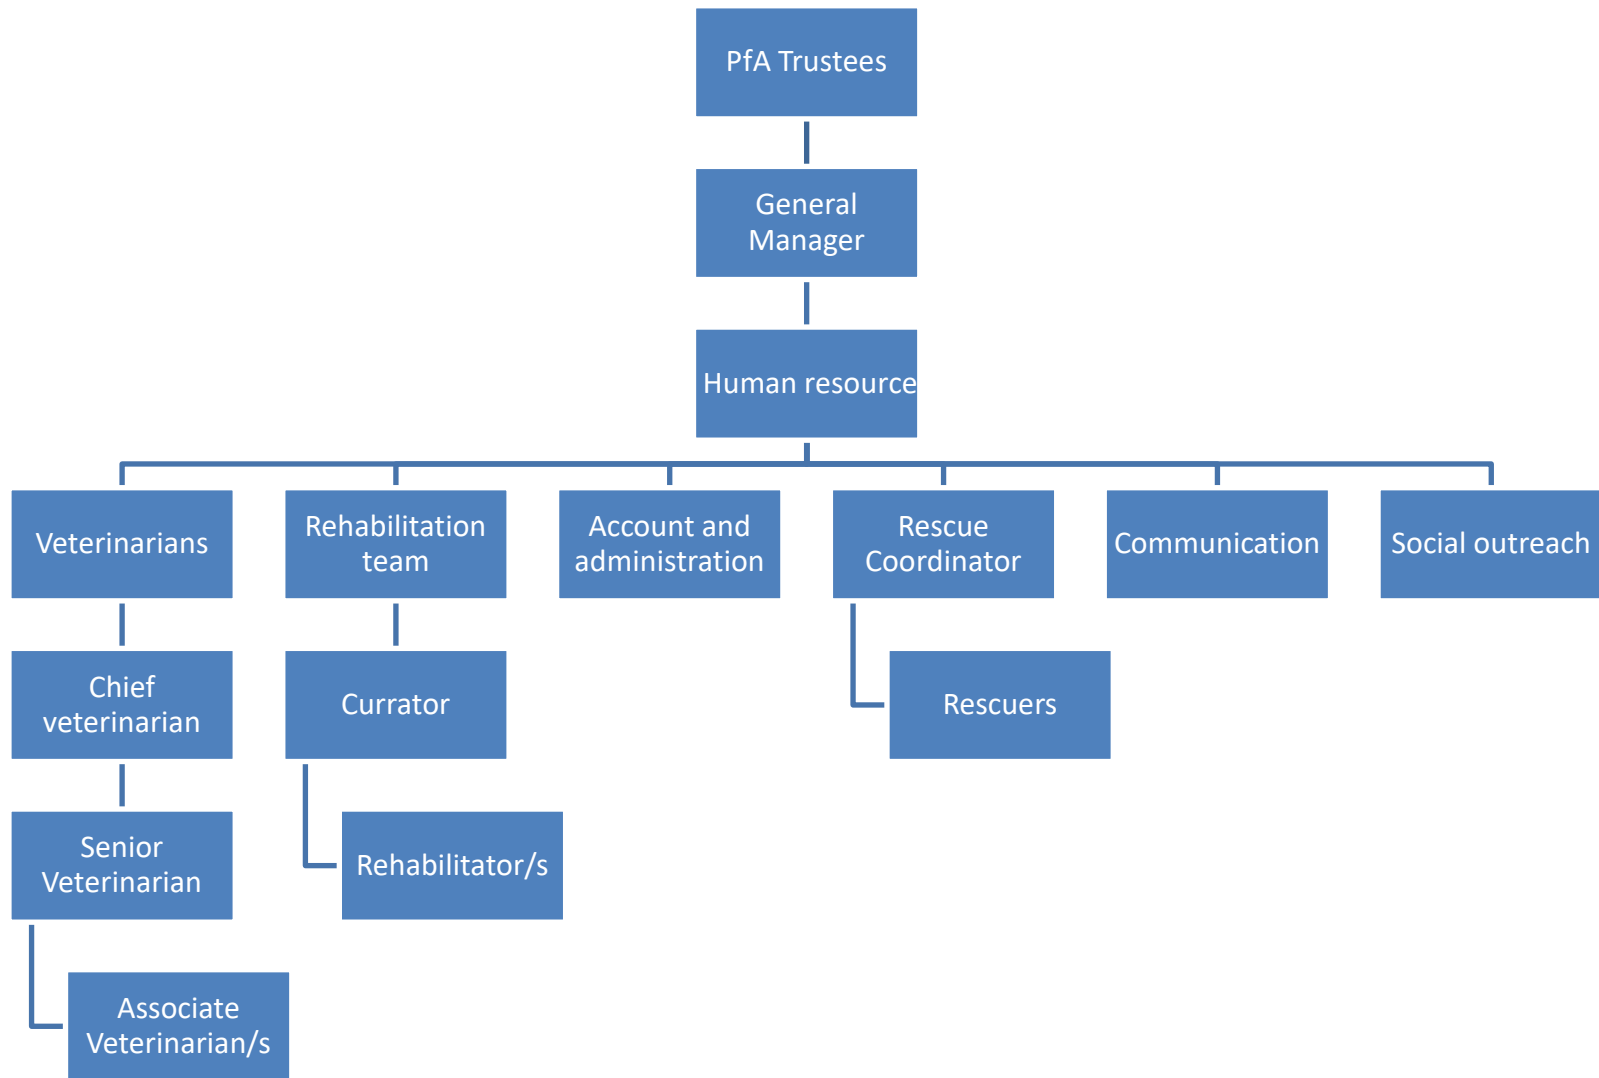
PfA Trustees

General Manager

Human resource

Veterinarians

Rehabilitation team

Account and administration

Rescue Coordinator

Communication

Social outreach

Chief veterinarian

Currator

Rescuers

Senior Veterinarian

Rehabilitator/s

Associate Veterinarian/s